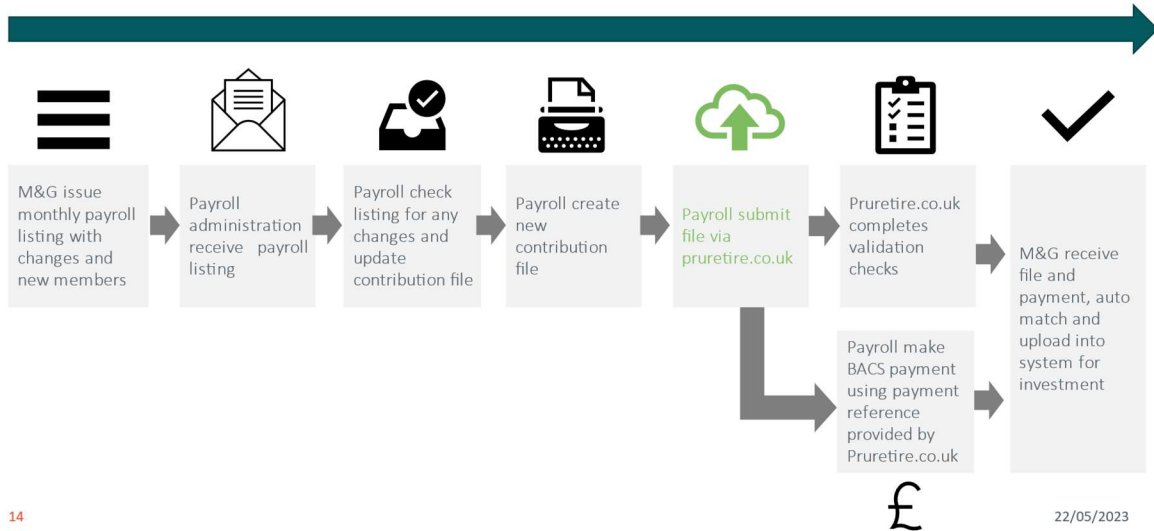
M&G issue monthly payroll listing with changes and new members

Payroll administration receive payroll listing

Payroll check listing for any changes and update contribution file

Payroll create new contribution file

Payroll submit file via pruretire.co.uk

Pruretire.co.uk completes validation checks

M&G receive file and payment, auto match and upload into system for investment

Payroll make BACS payment using payment reference provided by Pruretire.co.uk

£

14

22/05/2023